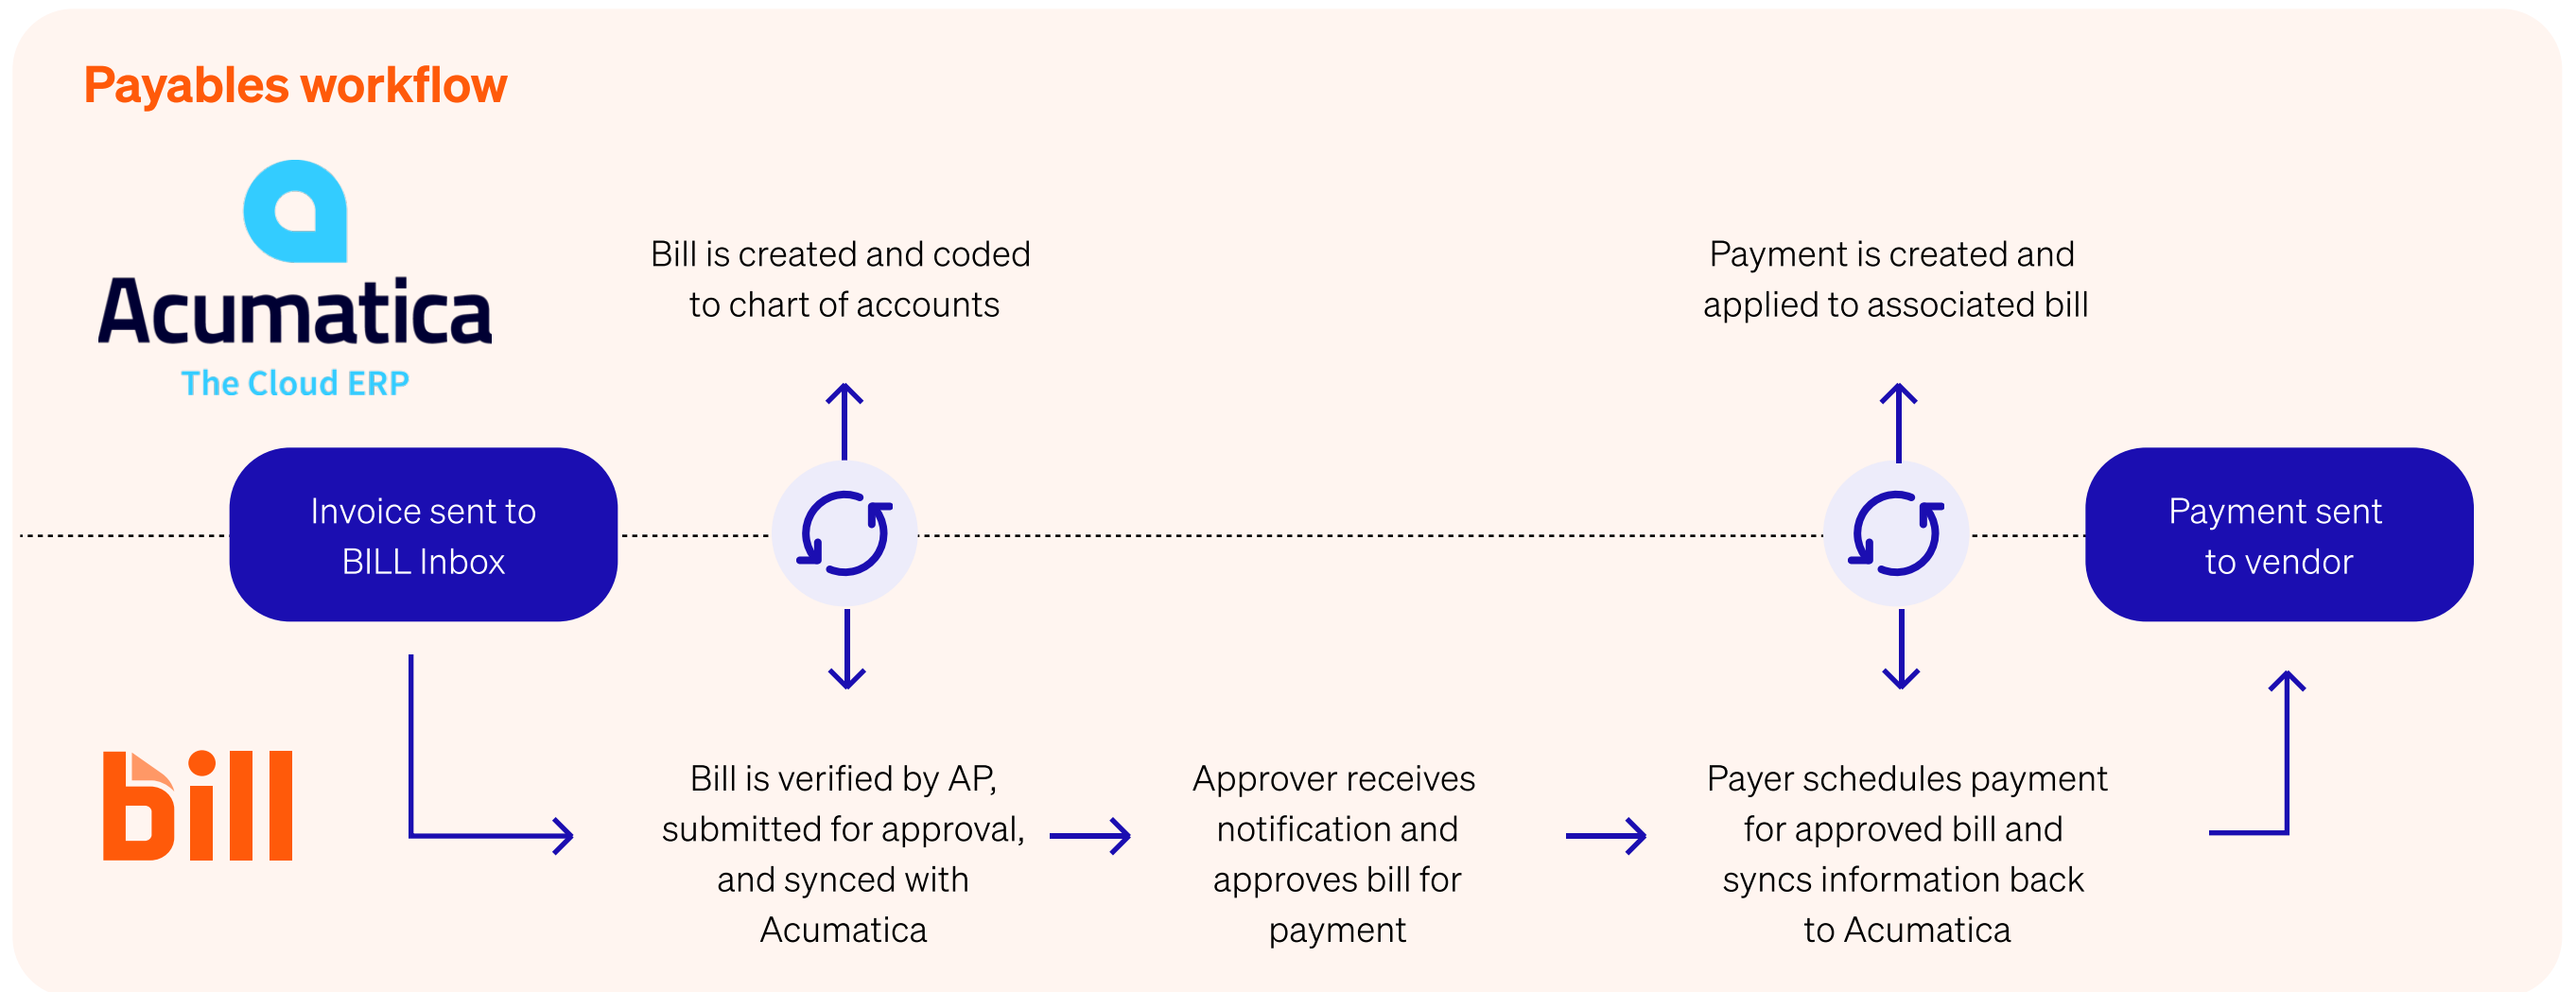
Payables workflow

Acumatica
The Cloud ERP

Bill is created and coded to chart of accounts

Payment is created and applied to associated bill

Invoice sent to BILL Inbox

Payment sent to vendor

bill

Bill is verified by AP, submitted for approval, and synced with Acumatica

Approver receives notification and approves bill for payment

Payer schedules payment for approved bill and syncs information back to Acumatica